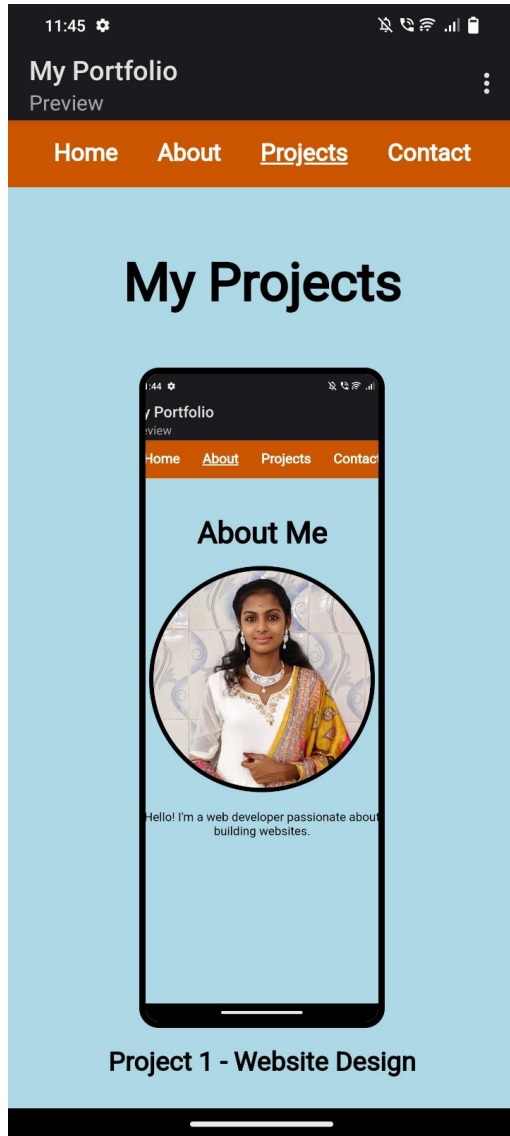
11:45

My Portfolio
Preview

Home About Projects Contact

My Projects

:44

y Portfolio
eview

Home About Projects Contact

About Me

Hello! I'm a web developer passionate about building websites.

Project 1 - Website Design